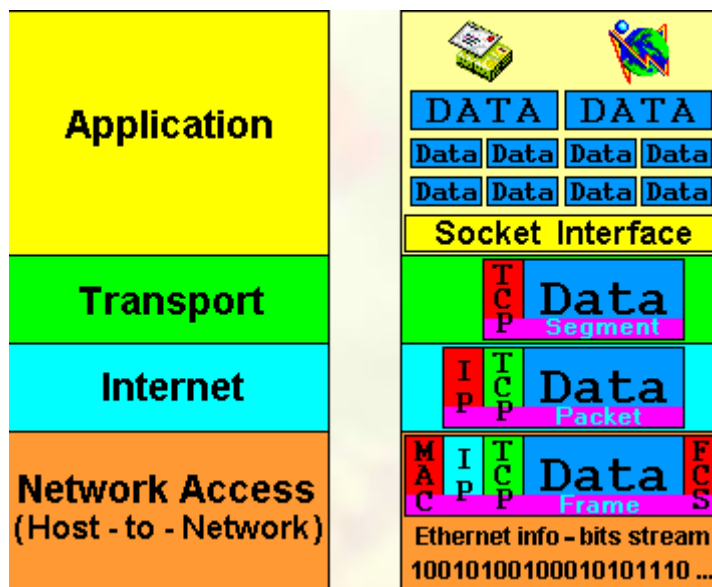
Application

Transport

Internet

Network Access
(Host - to - Network)

DATA DATA

Data Data Data Data

Data Data Data Data

Socket Interface

TCP Data
Segment

IP TCP Data
Packet

MAC IP TCP Data FCS
Frame

Ethernet info - bits stream
100101001000101011110 ...